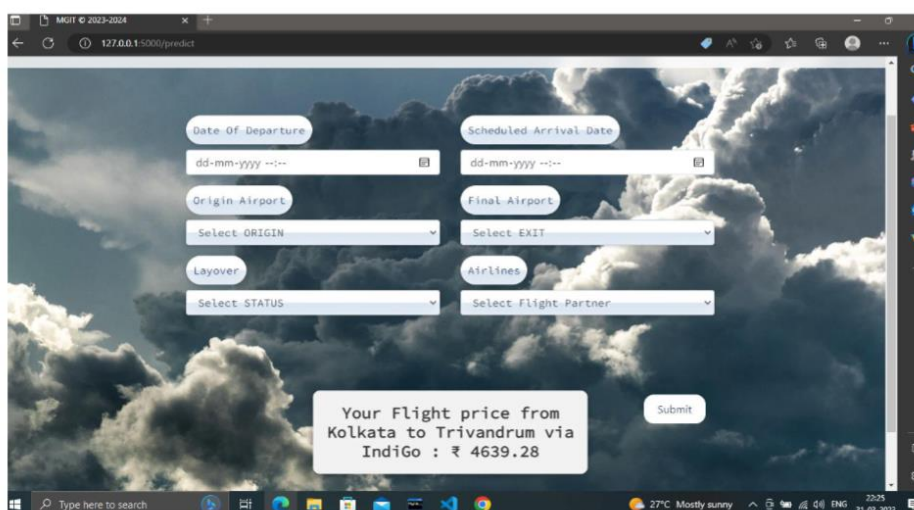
MGIT © 2023-2024
127.0.0.1:5000/predict

Date Of Departure
dd-mm-yyyy --:--
Scheduled Arrival Date
dd-mm-yyyy --:--
Origin Airport
Select ORIGIN
Final Airport
Select EXIT
Layover
Select STATUS
Airlines
Select Flight Partner

Your Flight price from Kolkata to Trivandrum via IndiGo : ₹ 4639.28

Submit

Type here to search
27°C Mostly sunny
ENG
22:25
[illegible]